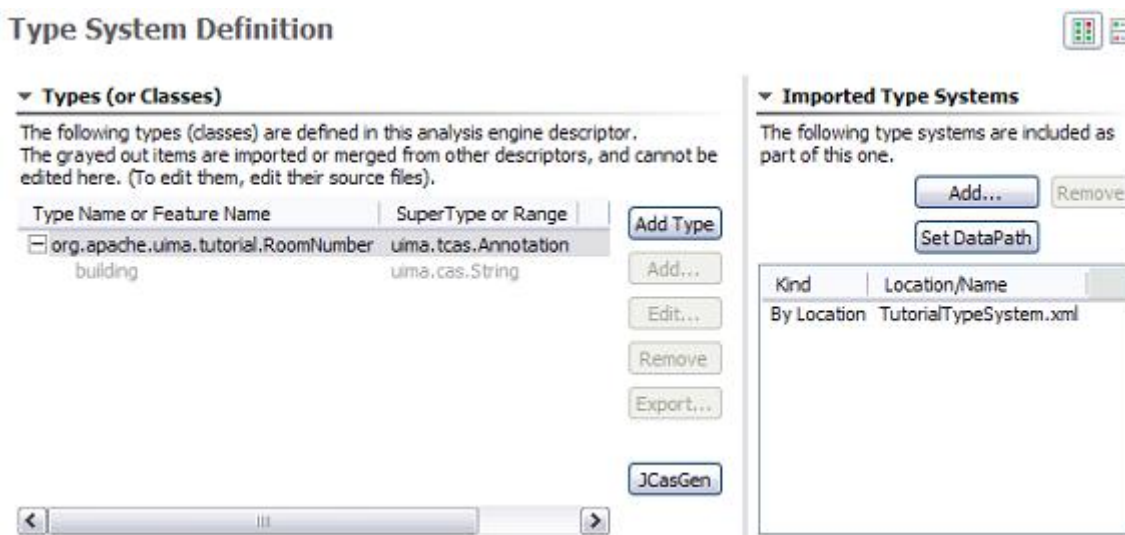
Type System Definition

Types (or Classes)

The following types (classes) are defined in this analysis engine descriptor. The grayed out items are imported or merged from other descriptors, and cannot be edited here. (To edit them, edit their source files).

| Type Name or Feature Name | SuperType or Range |
|---|---|
| org.apache.uima.tutorial.RoomNumber | uima.tcas.Annotation |
| building | uima.cas.String |

Add Type
Add...
Edit...
Remove
Export...
JCasGen

Imported Type Systems

The following type systems are included as part of this one.

Add...
Remove
Set DataPath

| Kind | Location/Name |
|---|---|
| By Location | TutorialTypeSystem.xml |